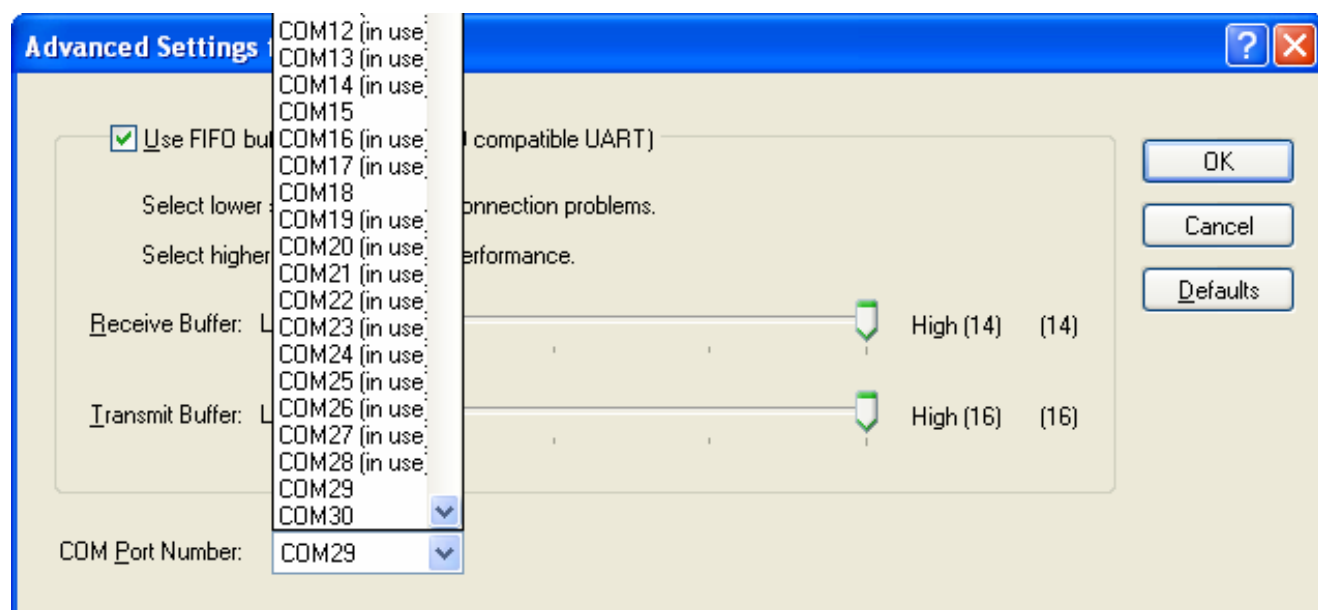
Advanced Settings f

COM12 (in use)
COM13 (in use)
COM14 (in use)
COM15
COM16 (in use)
COM17 (in use)
COM18
COM19 (in use)
COM20 (in use)
COM21 (in use)
COM22 (in use)
COM23 (in use)
COM24 (in use)
COM25 (in use)
COM26 (in use)
COM27 (in use)
COM28 (in use)
COM29
COM30

Use FIFO bu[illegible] compatible UART)

Select lower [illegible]onnection problems.

Select higher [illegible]erformance.

Receive Buffer: L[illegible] High (14) (14)

Transmit Buffer: L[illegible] High (16) (16)

COM Port Number: COM29

OK

Cancel

Defaults